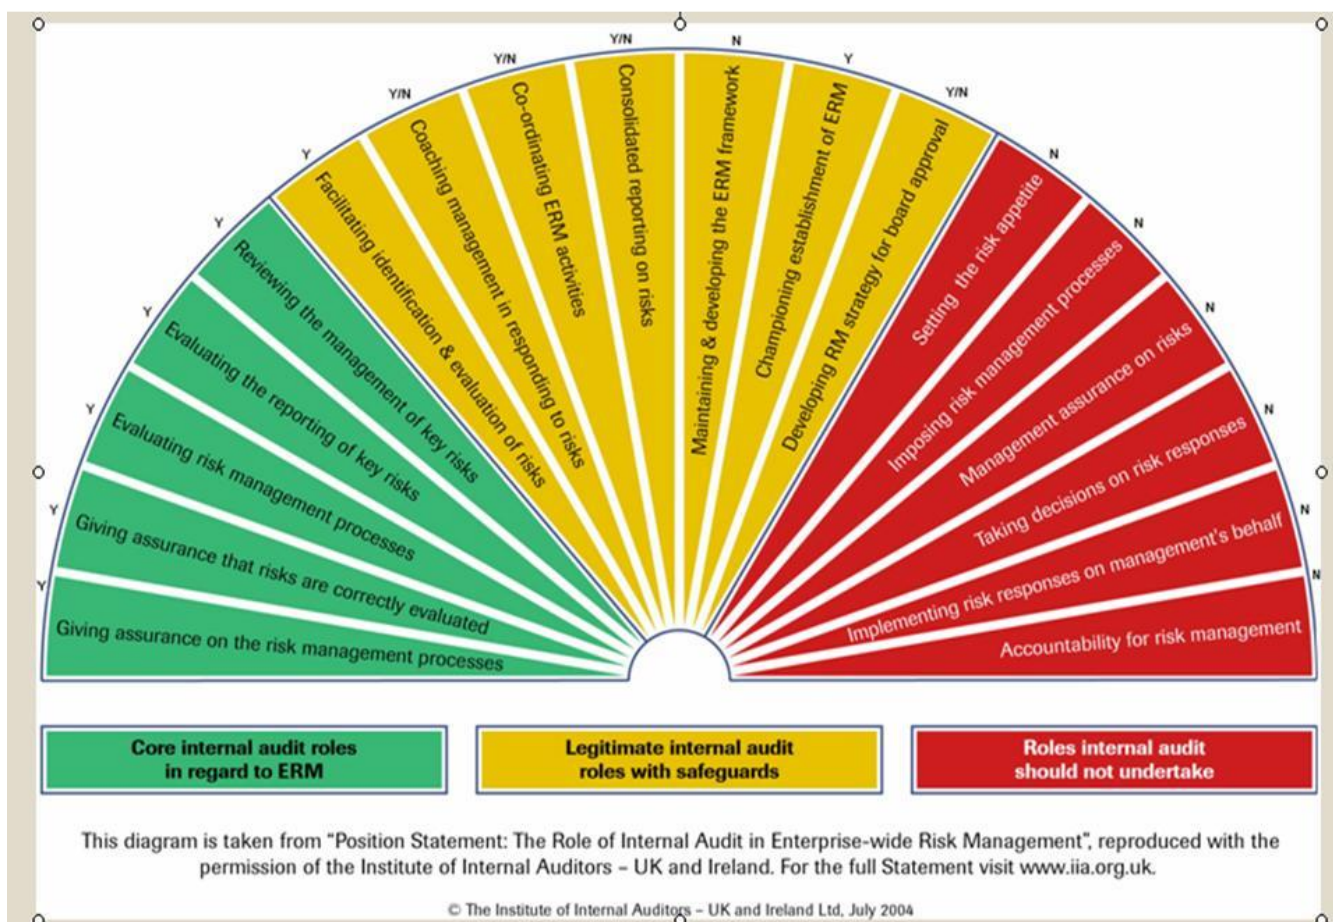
Y Giving assurance on the risk management processes

Y Giving assurance that risks are correctly evaluated

Y Evaluating risk management processes

Y Evaluating the reporting of key risks

Y Reviewing the management of key risks

Y Facilitating identification & evaluation of risks

Y/N Coaching management in responding to risks

Y/N Co-ordinating ERM activities

Y/N Consolidated reporting on risks

N Maintaining & developing the ERM framework

Y Championing establishment of ERM

Y/N Developing RM strategy for board approval

N Setting the risk appetite

N Imposing risk management processes

N Management assurance on risks

N Taking decisions on risk responses

N Implementing risk responses on management's behalf

N Accountability for risk management

Core internal audit roles in regard to ERM

Legitimate internal audit roles with safeguards

Roles internal audit should not undertake

This diagram is taken from "Position Statement: The Role of Internal Audit in Enterprise-wide Risk Management", reproduced with the permission of the Institute of Internal Auditors – UK and Ireland. For the full Statement visit www.iia.org.uk.

© The Institute of Internal Auditors – UK and Ireland Ltd, July 2004